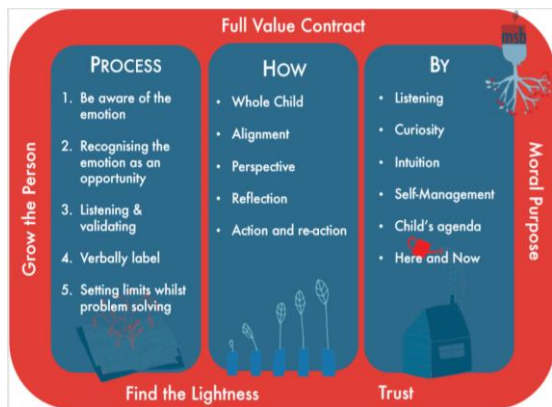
Full Value Contract

msb

Grow the Person

PROCESS

1. Be aware of the emotion
2. Recognising the emotion as an opportunity
3. Listening & validating
4. Verbally label
5. Setting limits whilst problem solving

HOW

• Whole Child
• Alignment
• Perspective
• Reflection
• Action and re-action

BY

• Listening
• Curiosity
• Intuition
• Self-Management
• Child's agenda
• Here and Now

Moral Purpose

Find the Lightness

Trust